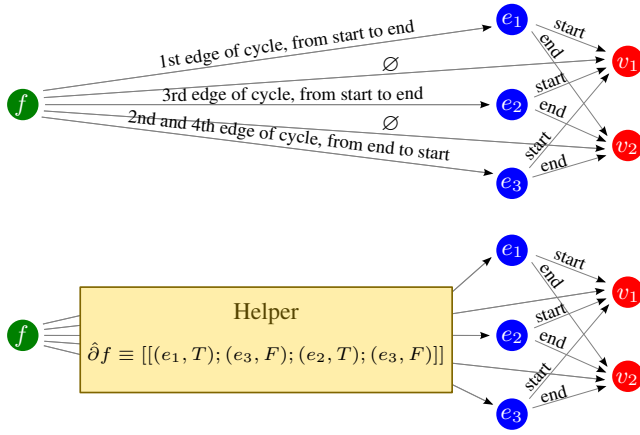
$f$

1st edge of cycle, from start to end

$\varnothing$

3rd edge of cycle, from start to end

$\varnothing$

2nd and 4th edge of cycle, from end to start

$e_1$

$e_2$

$e_3$

start

end

start

end

start

end

$v_1$

$v_2$

$f$

Helper

$\hat{\partial} f \equiv [[(e_1, T); (e_3, F); (e_2, T); (e_3, F)]]$

$e_1$

$e_2$

$e_3$

start

end

start

end

start

end

$v_1$

$v_2$